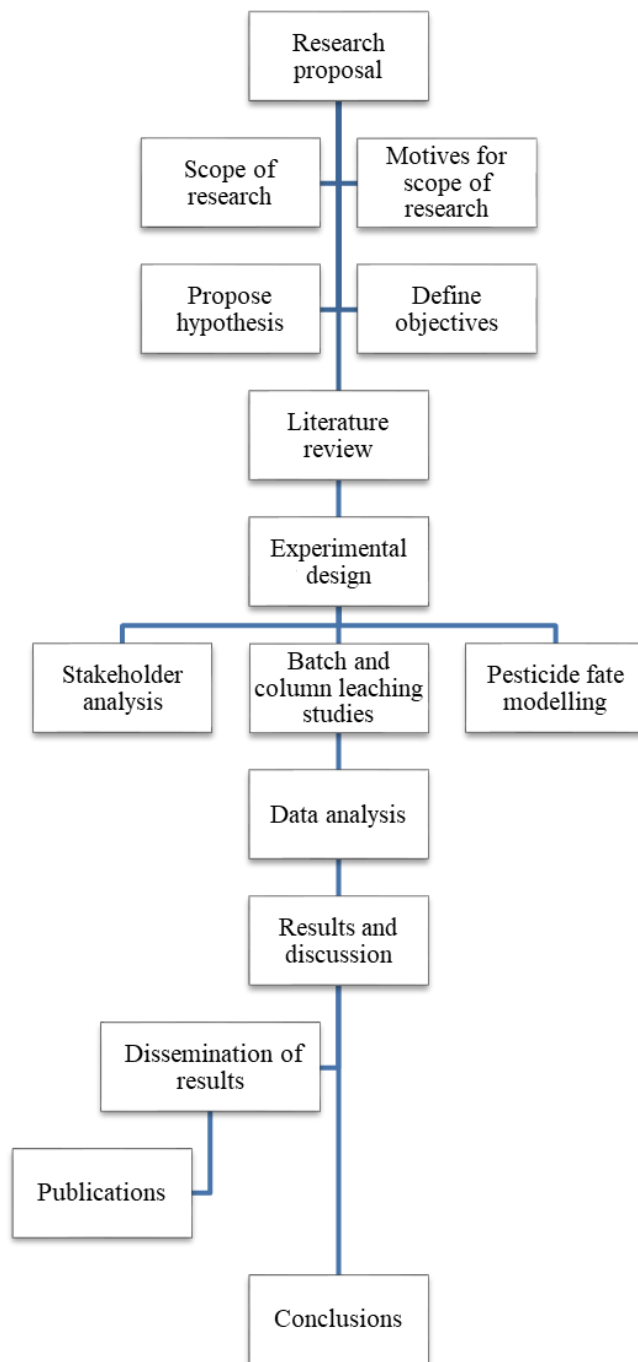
Research proposal

Scope of research

Motives for scope of research

Propose hypothesis

Define objectives

Literature review

Experimental design

Stakeholder analysis

Batch and column leaching studies

Pesticide fate modelling

Data analysis

Results and discussion

Dissemination of results

Publications

Conclusions